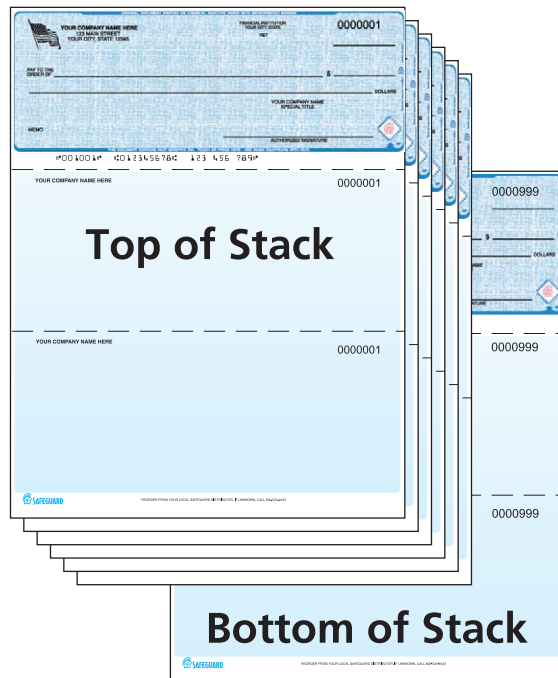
YOUR COMPANY NAME HERE
123 MAIN STREET
YOUR CITY, STATE 12345

FINANCIAL INSTITUTION
YOUR CITY STATE

0000001

DATE

PAY TO THE ORDER OF

$

DOLLARS

YOUR COMPANY NAME
SPECIAL TITLE

MEMO

AUTHORIZED SIGNATURE

⑈001001⑈ ⑆012345678⑆ 123 456 789⑈

YOUR COMPANY NAME HERE

0000001

Top of Stack

YOUR COMPANY NAME HERE

0000001

SAFEGUARD

0000999

$

DOLLARS

0000999

0000999

Bottom of Stack

SAFEGUARD